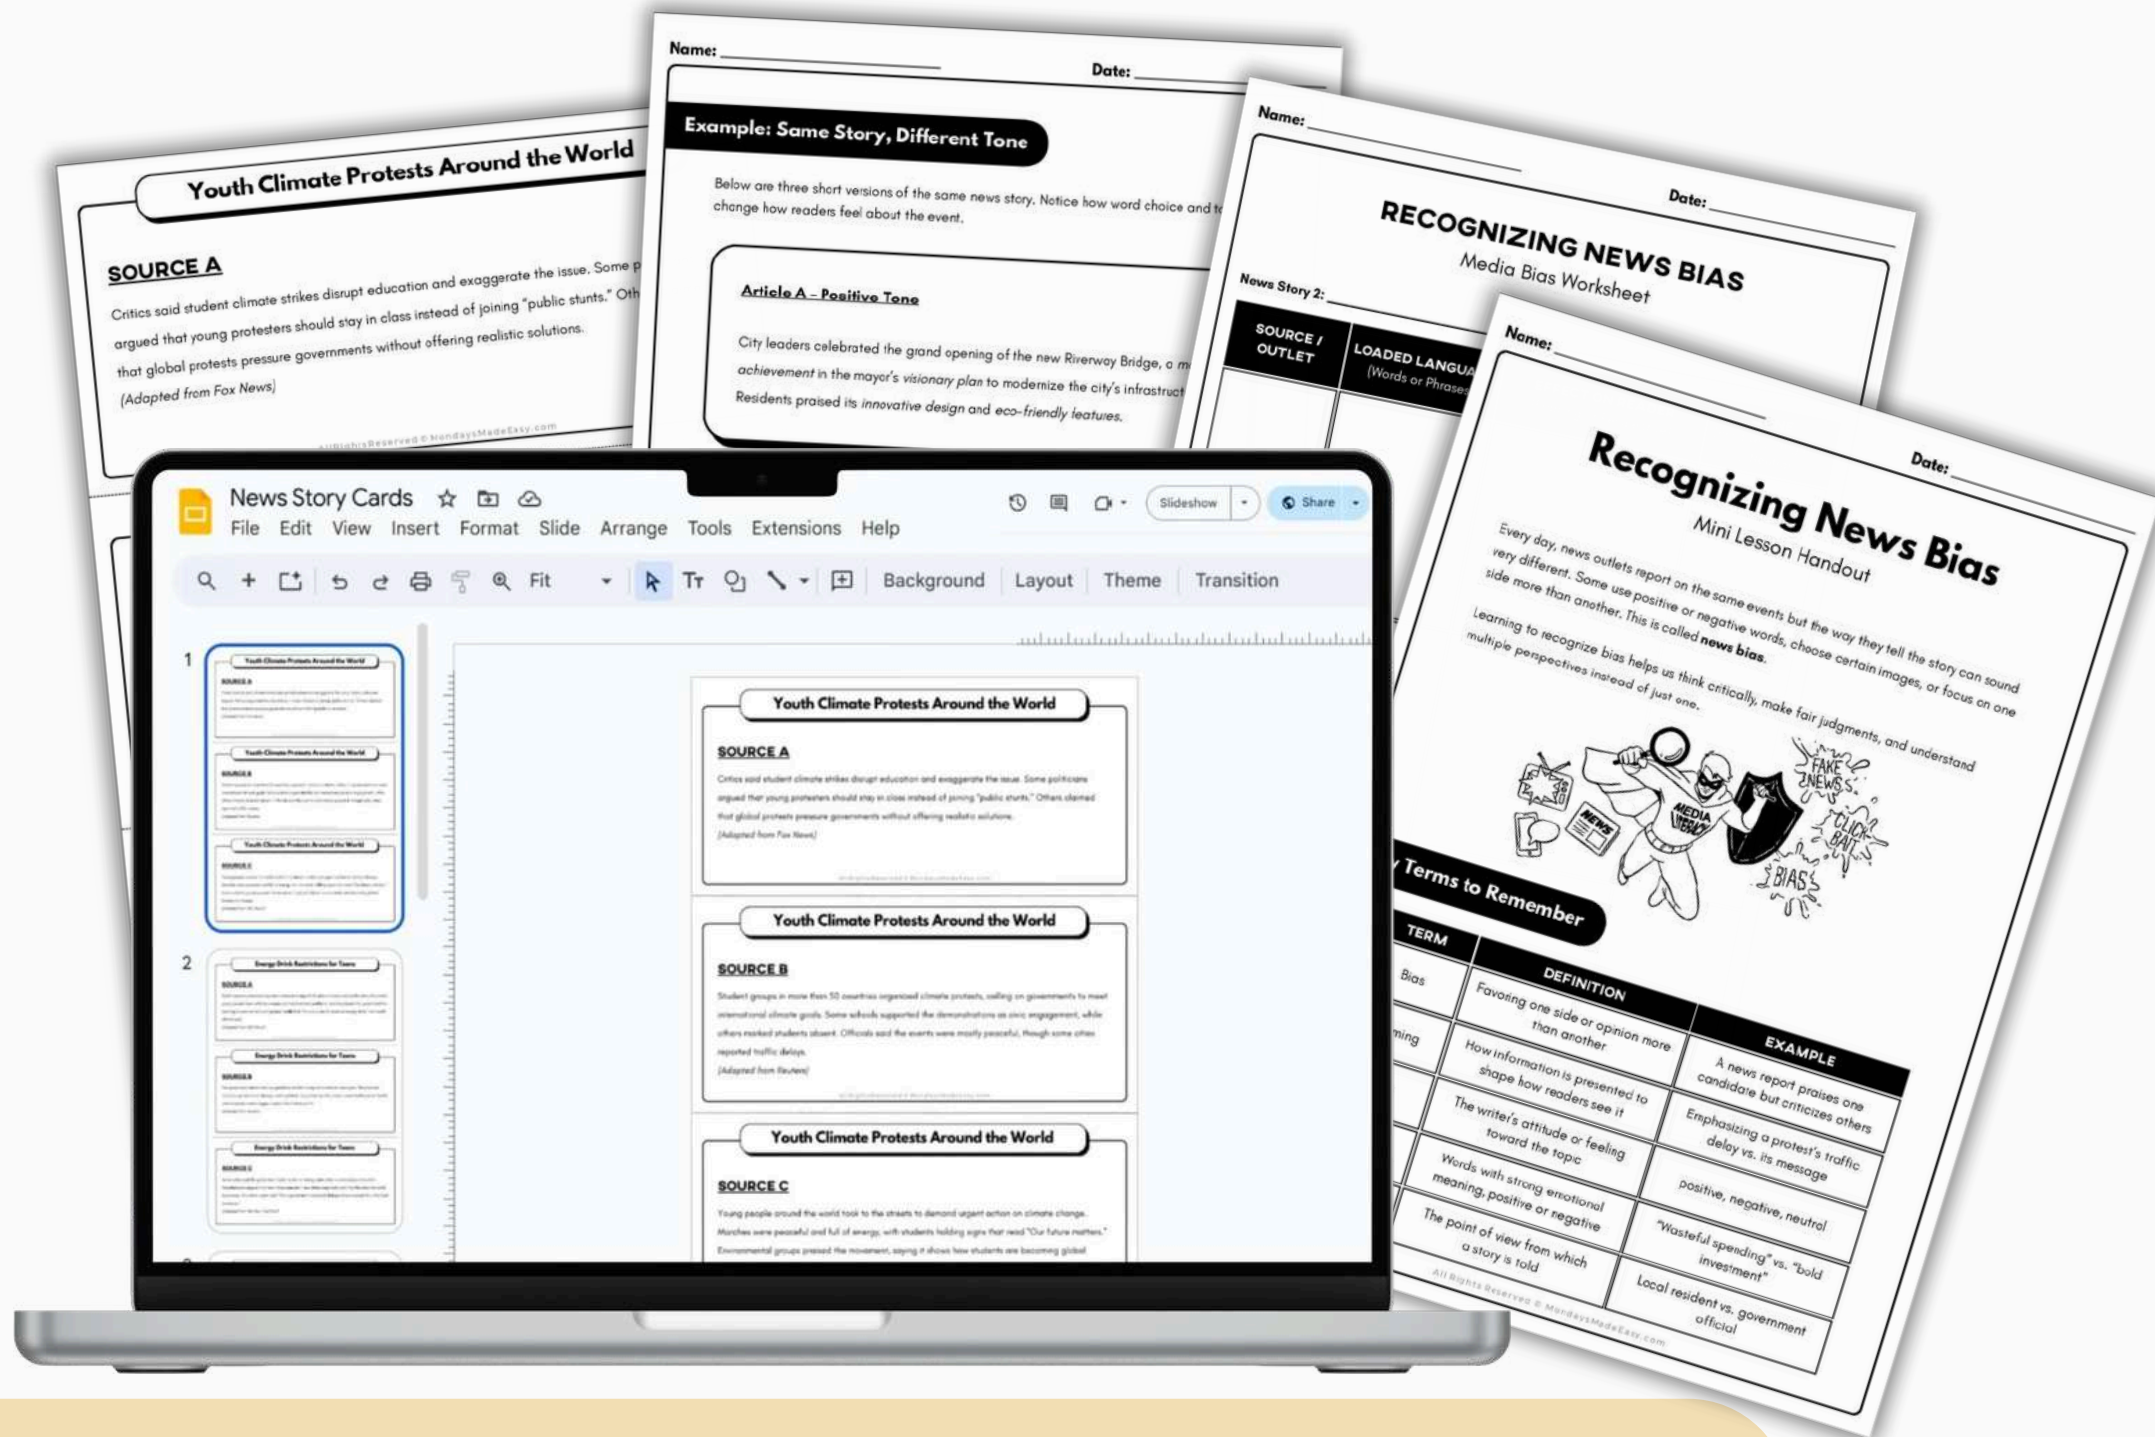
Youth Climate Protests Around the World

SOURCE A

Critics said student climate strikes disrupt education and exaggerate the issue. Some p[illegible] argued that young protesters should stay in class instead of joining "public stunts." Oth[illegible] that global protests pressure governments without offering realistic solutions.
(Adapted from Fox News)

All Rights Reserved © MondaysMadeEasy.com

Name: Date:

Example: Same Story, Different Tone

Below are three short versions of the same news story. Notice how word choice and t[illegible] change how readers feel about the event.

Article A – Positive Tone

City leaders celebrated the grand opening of the new Riverway Bridge, a m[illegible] achievement in the mayor's visionary plan to modernize the city's infrastruct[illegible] Residents praised its innovative design and eco-friendly features.

Name: Date:

RECOGNIZING NEWS BIAS
Media Bias Worksheet

News Story 2:

| SOURCE / OUTLET | LOADED LANGUA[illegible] (Words or Phrase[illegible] |
|---|---|
| | |

Name: Date:

Recognizing News Bias
Mini Lesson Handout

Every day, news outlets report on the same events but the way they tell the story can sound very different. Some use positive or negative words, choose certain images, or focus on one side more than another. This is called news bias.

Learning to recognize bias helps us think critically, make fair judgments, and understand multiple perspectives instead of just one.

FAKE NEWS
NEWS
MEDIA
CLICK BAIT
BIAS

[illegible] Terms to Remember

| TERM | DEFINITION | EXAMPLE |
|---|---|---|
| Bias | Favoring one side or opinion more than another | A news report praises one candidate but criticizes others |
| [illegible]ming | How information is presented to shape how readers see it | Emphasizing a protest's traffic delay vs. its message |
| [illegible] | The writer's attitude or feeling toward the topic | positive, negative, neutral |
| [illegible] | Words with strong emotional meaning, positive or negative | "Wasteful spending" vs. "bold investment" |
| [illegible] | The point of view from which a story is told | Local resident vs. government official |

All Rights Reserved © MondaysMadeEasy.com

News Story Cards
File Edit View Insert Format Slide Arrange Tools Extensions Help
Slideshow Share
Fit Background Layout Theme Transition

1
2

Youth Climate Protests Around the World
SOURCE A
Critics said student climate strikes disrupt education and exaggerate the issue. Some politicians argued that young protesters should stay in class instead of joining "public stunts." Others claimed that global protests pressure governments without offering realistic solutions.
(Adapted from Fox News)

Youth Climate Protests Around the World
SOURCE B
Student groups in more than 50 countries organized climate protests, calling on governments to meet international climate goals. Some schools supported the demonstrations as civic engagement, while others marked students absent. Officials said the events were mostly peaceful, though some cities reported traffic delays.
(Adapted from Reuters)

Youth Climate Protests Around the World
SOURCE C
Young people around the world took to the streets to demand urgent action on climate change. Marches were peaceful and full of energy, with students holding signs that read "Our future matters." Environmental groups praised the movement, saying it shows how students are becoming global